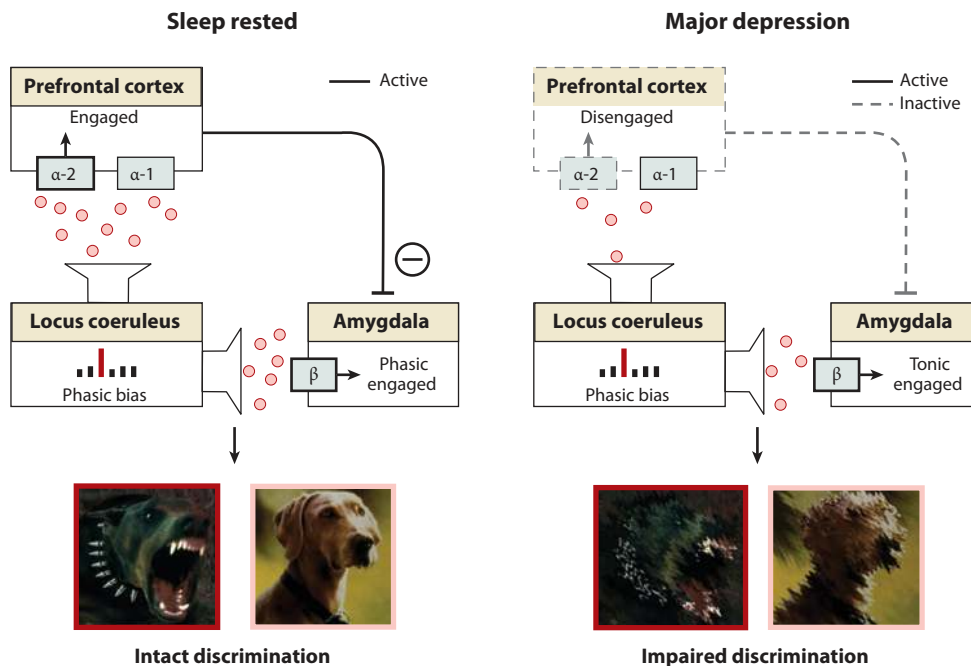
Sleep rested

Active

Prefrontal cortex

Engaged

α-2

α-1

Locus coeruleus

Phasic bias

Amygdala

β

Phasic engaged

Intact discrimination

Major depression

Active

Inactive

Prefrontal cortex

Disengaged

α-2

α-1

Locus coeruleus

Phasic bias

Amygdala

β

Tonic engaged

Impaired discrimination